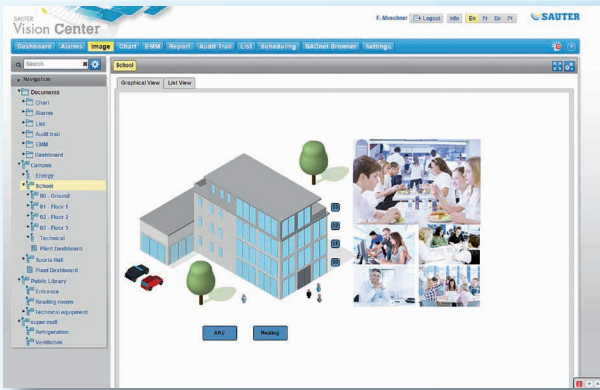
SAUTER
Vision Center

F. Moechner Logout Info En Fr De Pt

SAUTER

Dashboard Alarms Image Chart EMM Report Audit Trail List Scheduling BACnet Browser Settings

Search

School

Navigation

Graphical View List View

Documents
Chart
Alarms
List
Audit trail
EMM
Dashboard
Campus
Energy
School
00 - Ground
01 - Floor 1
02 - Floor 2
03 - Floor 3
Technical
Plant Dashboard
Sports Hall
Plant Dashboard
Public Library
Entrance
Reading rooms
Technical equipment
super mall
Refrigeration
Ventilation

AHU Heating